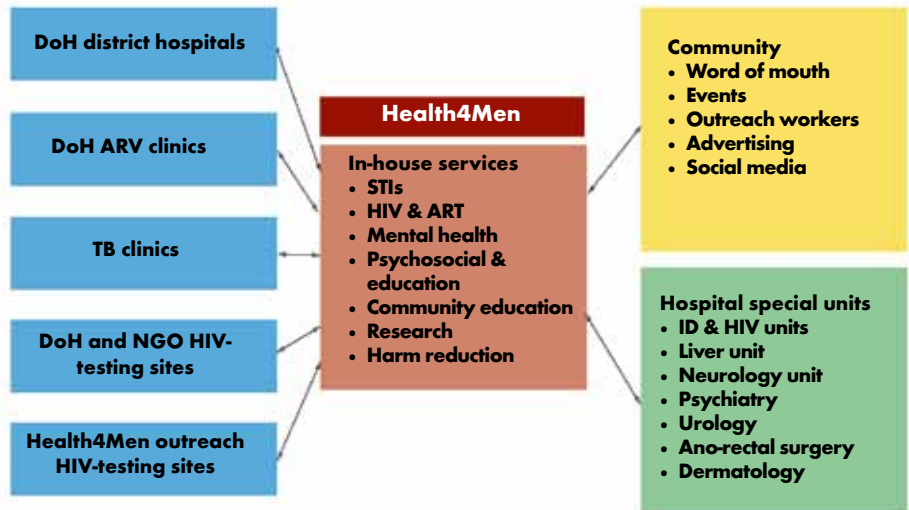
DoH district hospitals

DoH ARV clinics

TB clinics

DoH and NGO HIV-testing sites

Health4Men outreach HIV-testing sites

Health4Men

In-house services
- STIs
- HIV & ART
- Mental health
- Psychosocial & education
- Community education
- Research
- Harm reduction

Community
- Word of mouth
- Events
- Outreach workers
- Advertising
- Social media

Hospital special units
- ID & HIV units
- Liver unit
- Neurology unit
- Psychiatry
- Urology
- Ano-rectal surgery
- Dermatology